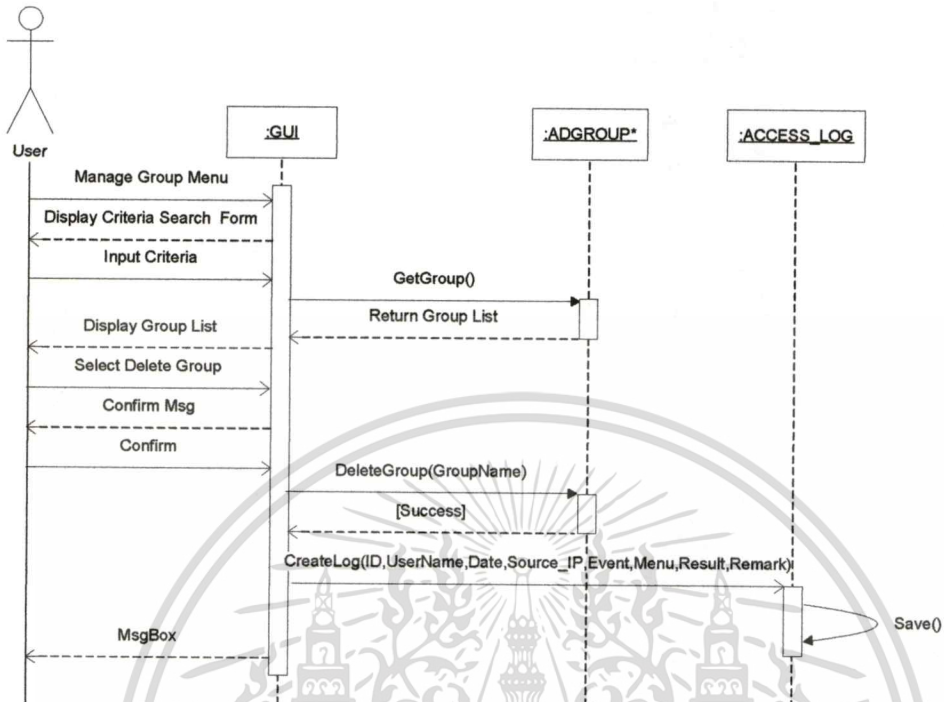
User

:GUI

:ADGROUP*

:ACCESS_LOG

Manage Group Menu

Display Criteria Search Form

Input Criteria

GetGroup()

Return Group List

Display Group List

Select Delete Group

Confirm Msg

Confirm

DeleteGroup(GroupName)

[Success]

CreateLog(ID,UserName,Date,Source_IP,Event,Menu,Result,Remark)

Save()

MsgBox